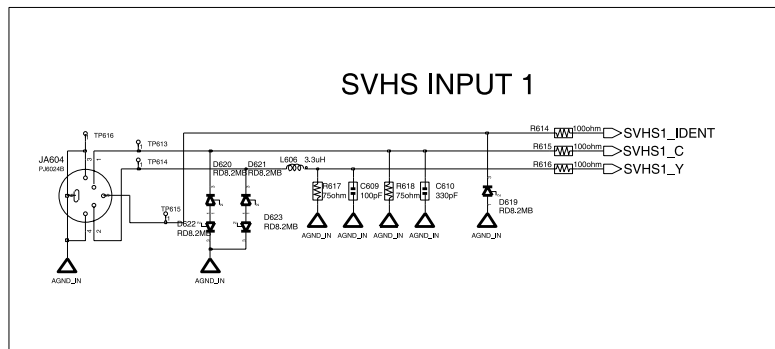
SVHS INPUT 1

TP616
TP613
TP614
JA604
PJ6024B
TP615
D620
RD8.2MB
D621
RD8.2MB
L606 3.3uH
D622
RD8.2MB
D623
RD8.2MB
R617
75ohm
C609
100pF
R618
75ohm
C610
330pF
D619
RD8.2MB
R614 100ohm SVHS1_IDENT
R615 100ohm SVHS1_C
R616 100ohm SVHS1_Y
AGND_IN
AGND_IN
AGND_IN
AGND_IN
AGND_IN
AGND_IN
AGND_IN